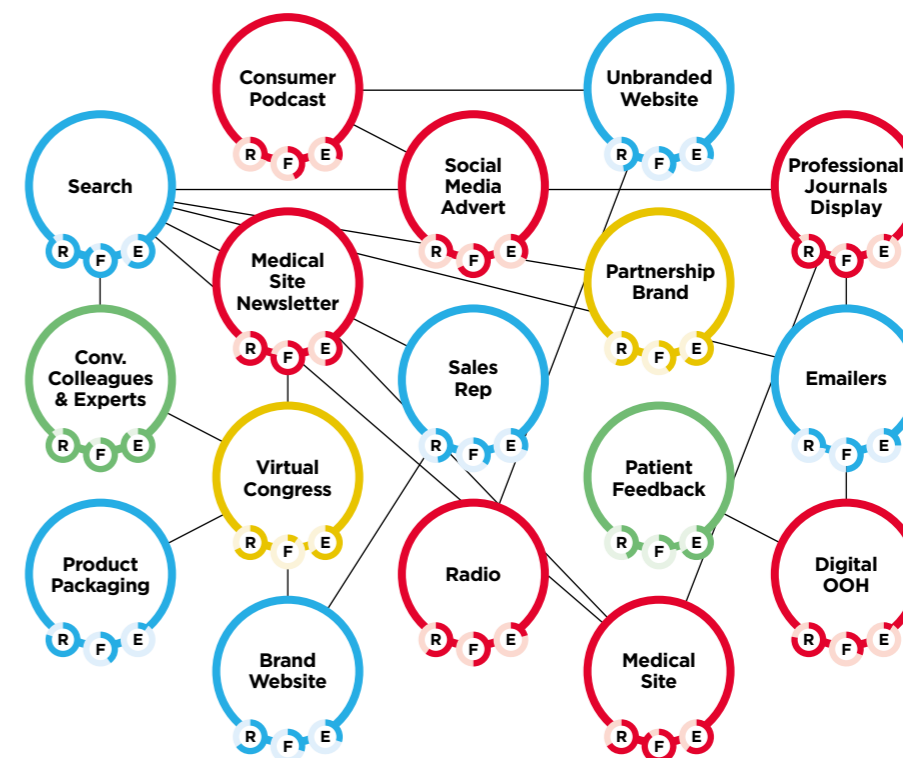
Consumer Podcast
R F E

Unbranded Website
R F E

Search
R F E

Social Media Advert
R F E

Professional Journals Display
R F E

Medical Site Newsletter
R F E

Partnership Brand
R F E

Conv. Colleagues & Experts
R F E

Sales Rep
R F E

Emailers
R F E

Virtual Congress
R F E

Patient Feedback
R F E

Product Packaging
R F E

Radio
R F E

Digital OOH
R F E

Brand Website
R F E

Medical Site
R F E